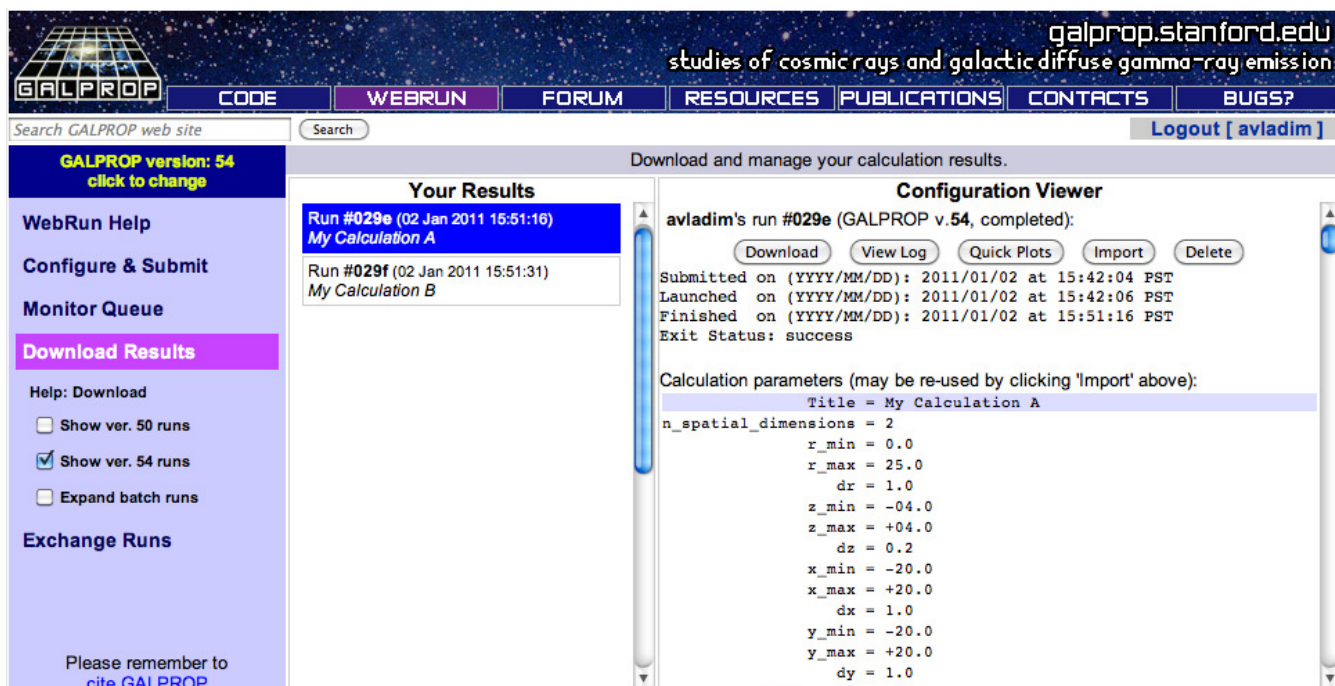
GALPROP

galprop.stanford.edu
studies of cosmic rays and galactic diffuse gamma-ray emission

CODE WEBRUN FORUM RESOURCES PUBLICATIONS CONTACTS BUGS?

Search GALPROP web site
Search
Logout [ avladim ]

GALPROP version: 54
click to change

WebRun Help
Configure & Submit
Monitor Queue
Download Results
Help: Download
Show ver. 50 runs
Show ver. 54 runs
Expand batch runs
Exchange Runs

Please remember to
cite GALPROP

Download and manage your calculation results.

Your Results

Run #029e (02 Jan 2011 15:51:16)
My Calculation A

Run #029f (02 Jan 2011 15:51:31)
My Calculation B

Configuration Viewer

avladim's run #029e (GALPROP v.54, completed):

Download View Log Quick Plots Import Delete

Submitted on (YYYY/MM/DD): 2011/01/02 at 15:42:04 PST
Launched on (YYYY/MM/DD): 2011/01/02 at 15:42:06 PST
Finished on (YYYY/MM/DD): 2011/01/02 at 15:51:16 PST
Exit Status: success

Calculation parameters (may be re-used by clicking 'Import' above):
Title = My Calculation A
n_spatial_dimensions = 2
r_min = 0.0
r_max = 25.0
dr = 1.0
z_min = -04.0
z_max = +04.0
dz = 0.2
x_min = -20.0
x_max = +20.0
dx = 1.0
y_min = -20.0
y_max = +20.0
dy = 1.0